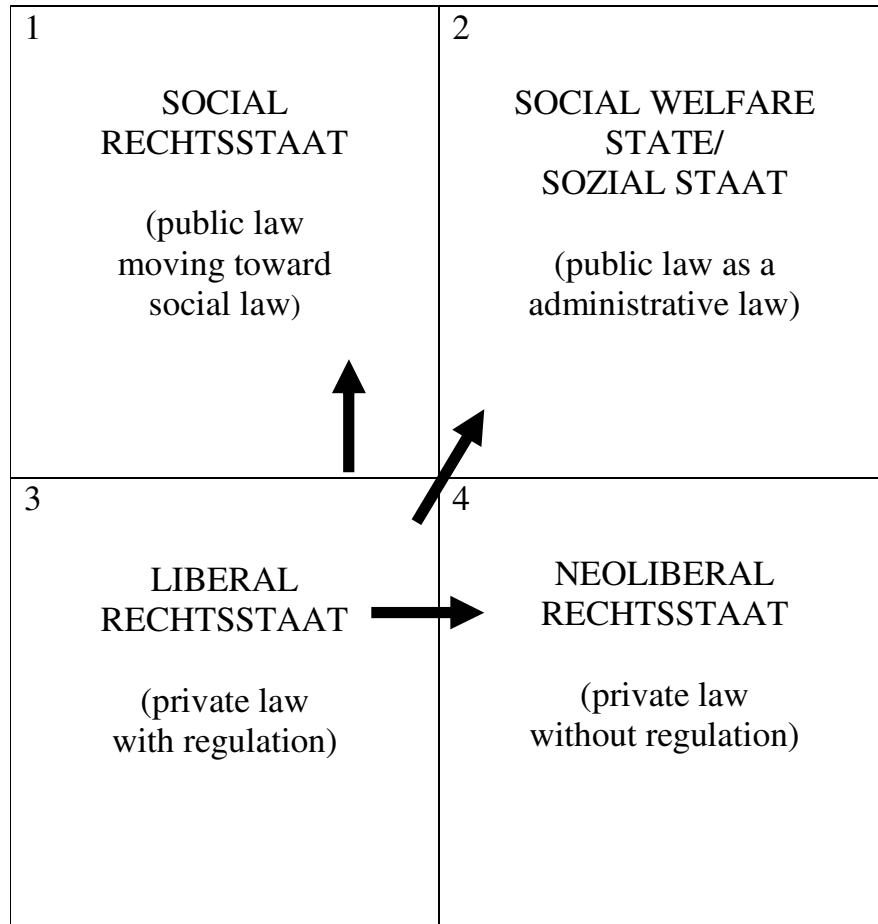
1

SOCIAL RECHTSSTAAT

(public law moving toward social law)

2

SOCIAL WELFARE STATE/ SOZIAL STAAT

(public law as a administrative law)

3

LIBERAL RECHTSSTAAT

(private law with regulation)

4

NEOLIBERAL RECHTSSTAAT

(private law without regulation)